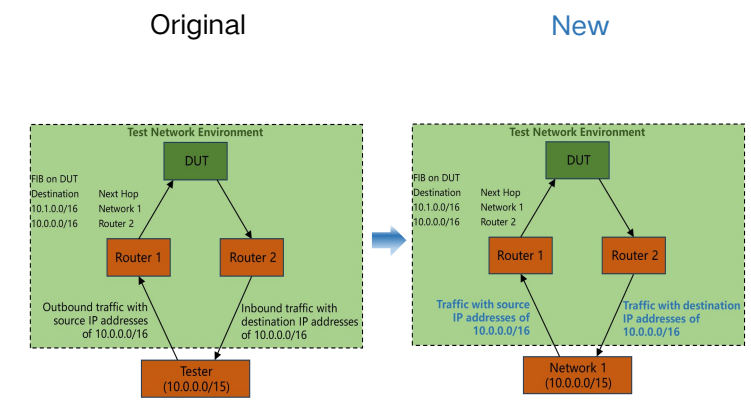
Original

New

Test Network Environment

DUT

FIB on DUT
Destination Next Hop
10.1.0.0/16 Network 1
10.0.0.0/16 Router 2

Router 1

Router 2

Outbound traffic with source IP addresses of 10.0.0.0/16

Inbound traffic with destination IP addresses of 10.0.0.0/16

Tester
(10.0.0.0/15)

Test Network Environment

DUT

FIB on DUT
Destination Next Hop
10.1.0.0/16 Network 1
10.0.0.0/16 Router 2

Router 1

Router 2

Traffic with source IP addresses of 10.0.0.0/16

Traffic with destination IP addresses of 10.0.0.0/16

Network 1
(10.0.0.0/15)